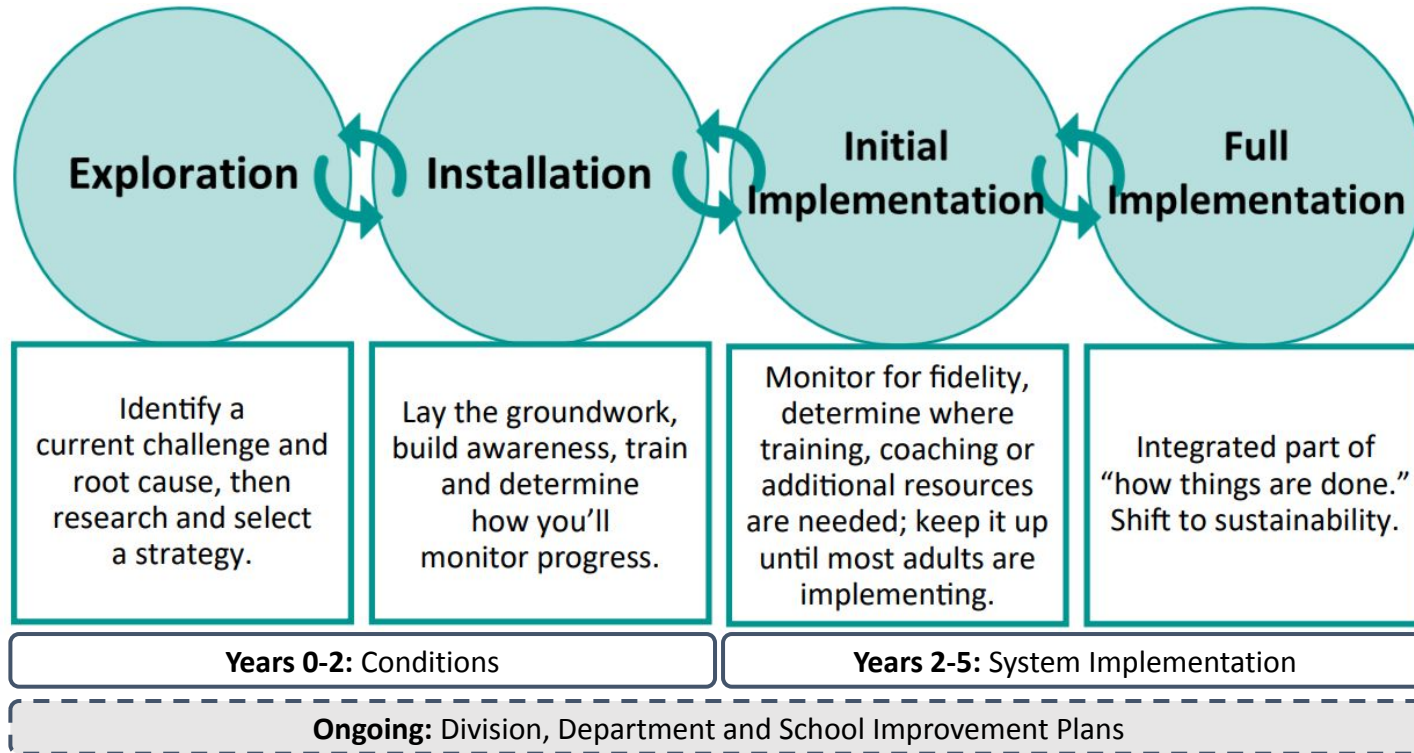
Exploration

Installation

Initial Implementation

Full Implementation

Identify a current challenge and root cause, then research and select a strategy.

Lay the groundwork, build awareness, train and determine how you'll monitor progress.

Monitor for fidelity, determine where training, coaching or additional resources are needed; keep it up until most adults are implementing.

Integrated part of "how things are done." Shift to sustainability.

**Years 0-2:** Conditions

**Years 2-5:** System Implementation

**Ongoing:** Division, Department and School Improvement Plans